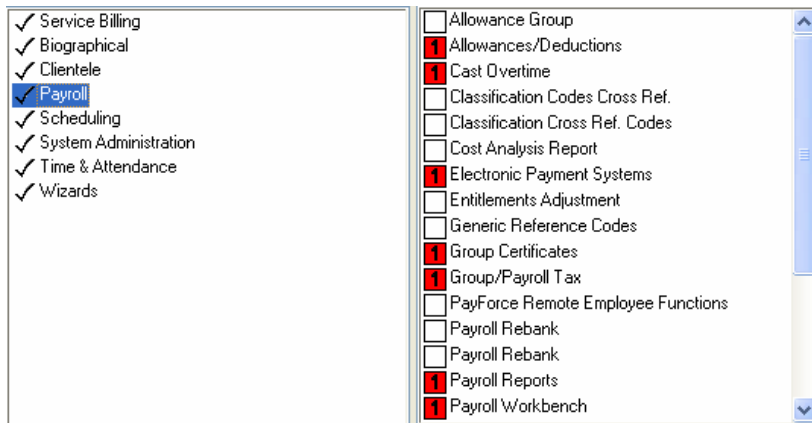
✓ Service Billing
✓ Biographical
✓ Clientele
✓ Payroll
✓ Scheduling
✓ System Administration
✓ Time & Attendance
✓ Wizards

Allowance Group
1 Allowances/Deductions
1 Cast Overtime
Classification Codes Cross Ref.
Classification Cross Ref. Codes
Cost Analysis Report
1 Electronic Payment Systems
Entitlements Adjustment
Generic Reference Codes
1 Group Certificates
1 Group/Payroll Tax
PayForce Remote Employee Functions
Payroll Rebank
Payroll Rebank
1 Payroll Reports
1 Payroll Workbench